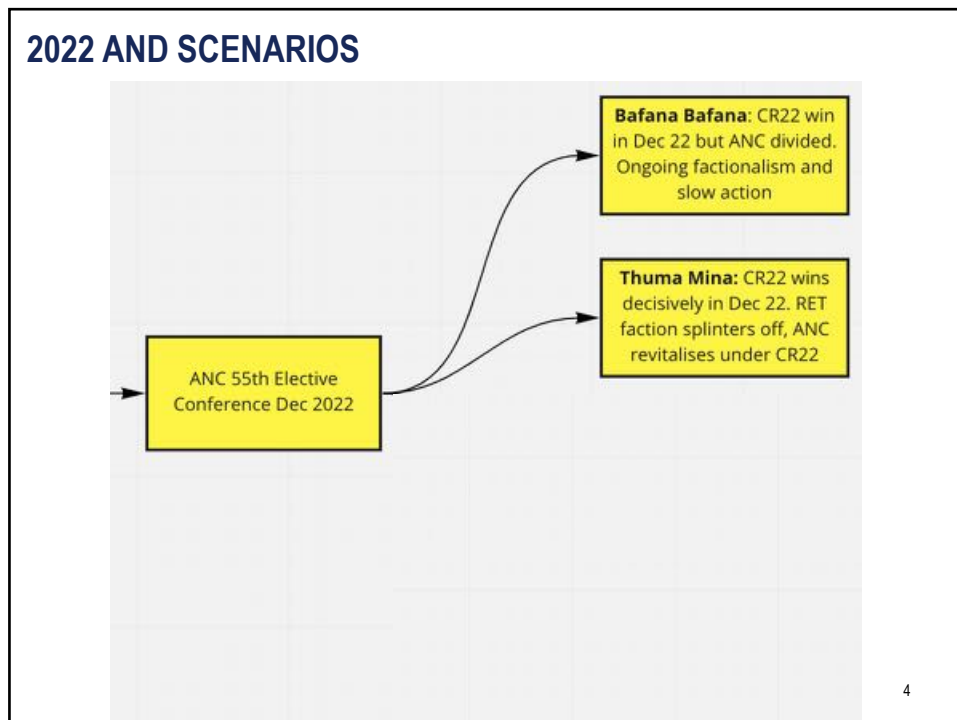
2022 AND SCENARIOS

ANC 55th Elective Conference Dec 2022

**Bafana Bafana**: CR22 win in Dec 22 but ANC divided. Ongoing factionalism and slow action

**Thuma Mina:** CR22 wins decisively in Dec 22. RET faction splinters off, ANC revitalises under CR22

4